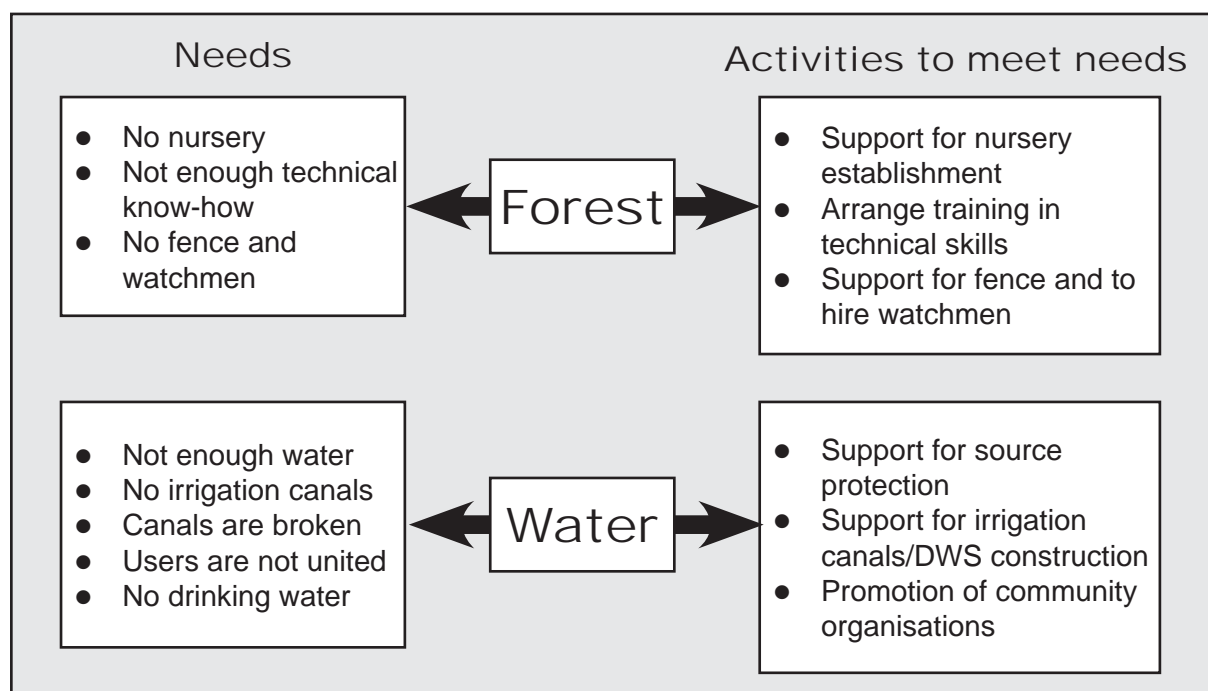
Needs

Activities to meet needs

- No nursery
- Not enough technical know-how
- No fence and watchmen

Forest

- Support for nursery establishment
- Arrange training in technical skills
- Support for fence and to hire watchmen

- Not enough water
- No irrigation canals
- Canals are broken
- Users are not united
- No drinking water

Water

- Support for source protection
- Support for irrigation canals/DWS construction
- Promotion of community organisations